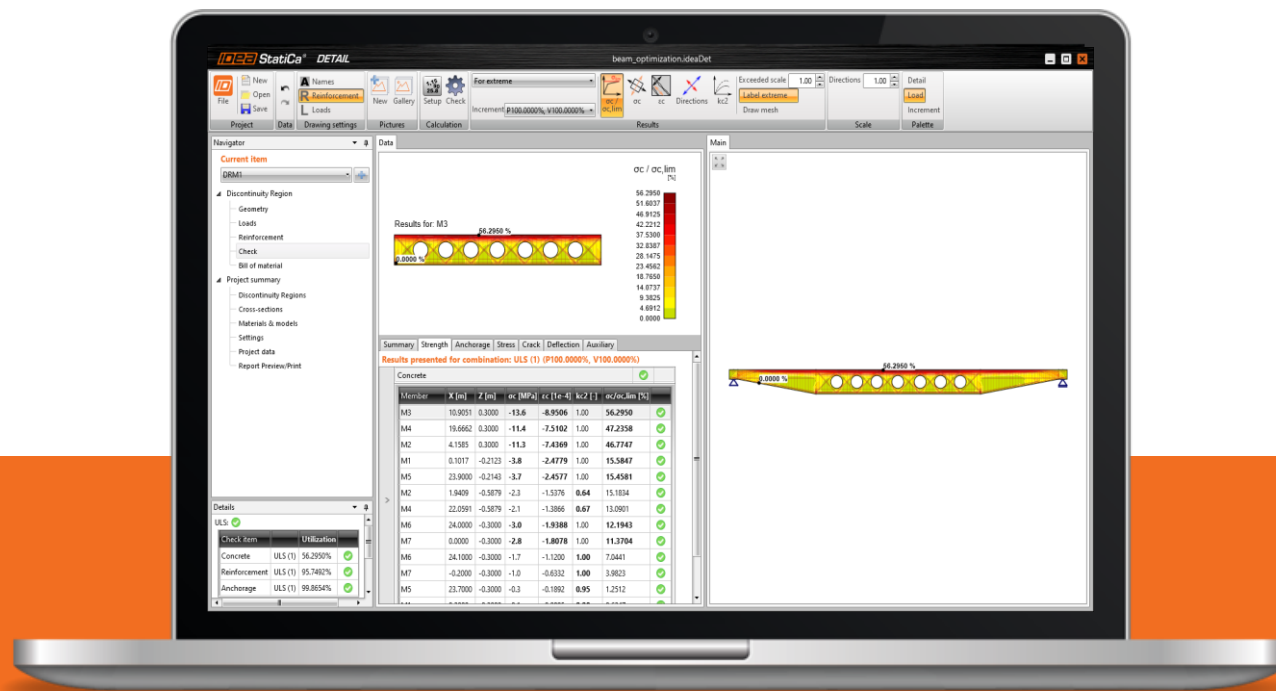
IDEA StatiCa® DETAIL

beam_optimization.ideaDet

File | New | Open | Save | Project
Data
Names | Reinforcement | Loads | Drawing settings
New | Gallery | Pictures
Setup | Check | Calculation
For extreme
Increment P100.0000%, V100.0000%
σc / σc,lim | σc | εc | Directions | kc2
Exceeded scale 1.00
Label extreme
Draw mesh
Results
Directions 1.00
Scale
Detail
Load
Increment
Palette

Navigator
Current item
DRM1
Discontinuity Region
Geometry
Loads
Reinforcement
Check
Bill of material
Project summary
Discontinuity Regions
Cross-sections
Materials & models
Settings
Project data
Report Preview/Print

Details
ULS:

| Check item | | Utilization | |
|---|---|---|---|
| Concrete | ULS (1) | 56.2950% | |
| Reinforcement | ULS (1) | 95.7492% | |
| Anchorage | ULS (1) | 99.8654% | |

Data
Results for: M3
56.2950 %
0.0000 %
σc / σc,lim [%]
56.2950
51.6037
46.9125
42.2212
37.5300
32.8387
28.1475
23.4562
18.7650
14.0737
9.3825
4.6912
0.0000

Summary | Strength | Anchorage | Stress | Crack | Deflection | Auxiliary
Results presented for combination: ULS (1) (P100.0000%, V100.0000%)
Concrete

| Member | X [m] | Z [m] | σc [MPa] | εc [1e-4] | kc2 [-] | σc/σc,lim [%] | |
|---|---|---|---|---|---|---|---|
| M3 | 10.9051 | 0.3000 | -13.6 | -8.9506 | 1.00 | 56.2950 | |
| M4 | 19.6662 | 0.3000 | -11.4 | -7.5102 | 1.00 | 47.2358 | |
| M2 | 4.1585 | 0.3000 | -11.3 | -7.4369 | 1.00 | 46.7747 | |
| M1 | 0.1017 | -0.2123 | -3.8 | -2.4779 | 1.00 | 15.5847 | |
| M5 | 23.9000 | -0.2143 | -3.7 | -2.4577 | 1.00 | 15.4581 | |
| M2 | 1.9409 | -0.5879 | -2.3 | -1.5376 | 0.64 | 15.1834 | |
| M4 | 22.0591 | -0.5879 | -2.1 | -1.3866 | 0.67 | 13.0901 | |
| M6 | 24.0000 | -0.3000 | -3.0 | -1.9388 | 1.00 | 12.1943 | |
| M7 | 0.0000 | -0.3000 | -2.8 | -1.8078 | 1.00 | 11.3704 | |
| M6 | 24.1000 | -0.3000 | -1.7 | -1.1200 | 1.00 | 7.0441 | |
| M7 | -0.2000 | -0.3000 | -1.0 | -0.6332 | 1.00 | 3.9823 | |
| M5 | 23.7000 | -0.3000 | -0.3 | -0.1892 | 0.95 | 1.2512 | |

Main
56.2950 %
0.0000 %